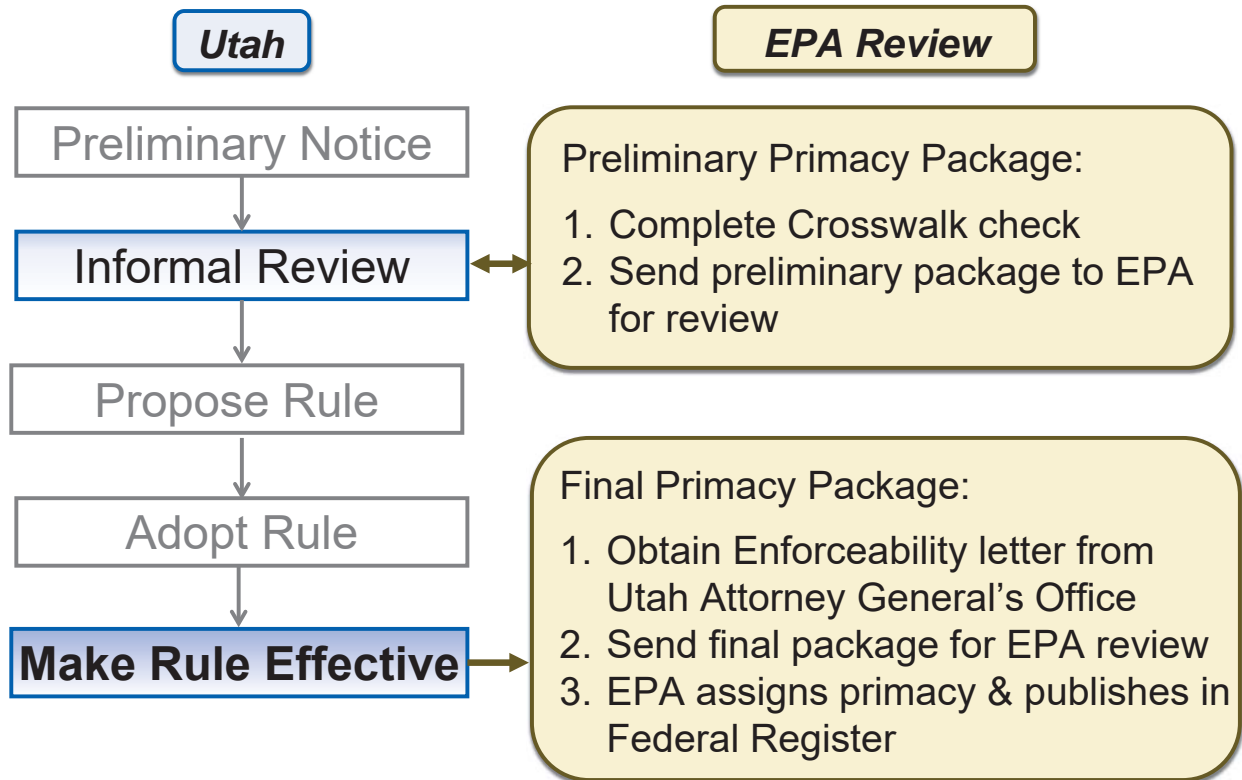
Utah

EPA Review

Preliminary Notice

Informal Review

Propose Rule

Adopt Rule

Make Rule Effective

Preliminary Primacy Package:

1. Complete Crosswalk check
2. Send preliminary package to EPA for review

Final Primacy Package:

1. Obtain Enforceability letter from Utah Attorney General's Office
2. Send final package for EPA review
3. EPA assigns primacy & publishes in Federal Register